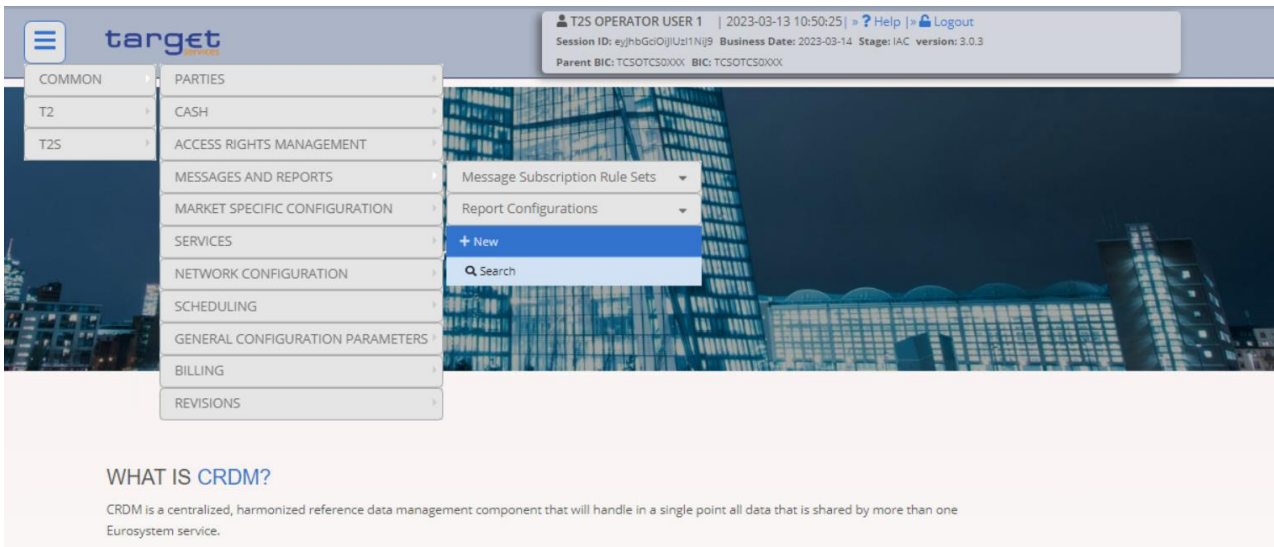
target services

T2S OPERATOR USER 1 | 2023-03-13 10:50:25 | » ? Help | » Logout
Session ID: eyJhbGciOiJIUzI1NiJ9 Business Date: 2023-03-14 Stage: IAC version: 3.0.3
Parent BIC: TCSOTCS0XXX BIC: TCSOTCS0XXX

COMMON
T2
T2S

PARTIES
CASH
ACCESS RIGHTS MANAGEMENT
MESSAGES AND REPORTS
MARKET SPECIFIC CONFIGURATION
SERVICES
NETWORK CONFIGURATION
SCHEDULING
GENERAL CONFIGURATION PARAMETERS
BILLING
REVISIONS

Message Subscription Rule Sets
Report Configurations
+ New
Search

WHAT IS CRDM?

CRDM is a centralized, harmonized reference data management component that will handle in a single point all data that is shared by more than one Eurosystem service.